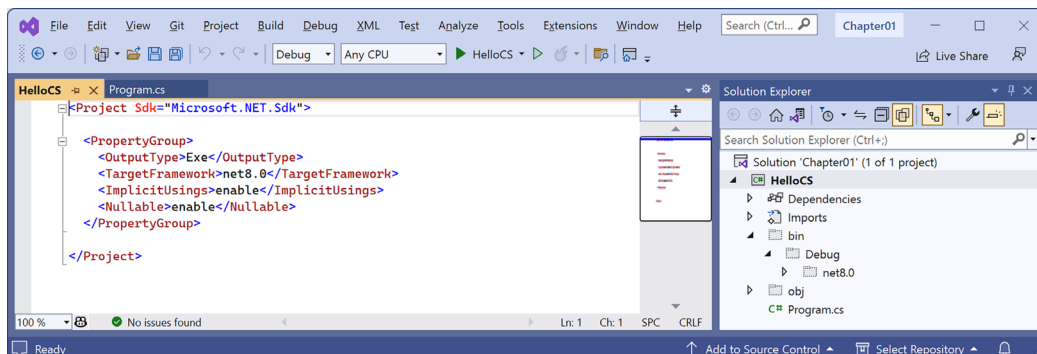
File Edit View Git Project Build Debug XML Test Analyze Tools Extensions Window Help Search (Ctrl... Chapter01

Debug Any CPU HelloCS Live Share

HelloCS Program.cs

<Project Sdk="Microsoft.NET.Sdk">

<PropertyGroup>
<OutputType>Exe</OutputType>
<TargetFramework>net8.0</TargetFramework>
<ImplicitUsings>enable</ImplicitUsings>
<Nullable>enable</Nullable>
</PropertyGroup>

</Project>

100 % No issues found Ln: 1 Ch: 1 SPC CRLF

Solution Explorer

Search Solution Explorer (Ctrl+;)

Solution 'Chapter01' (1 of 1 project)
HelloCS
Dependencies
Imports
bin
Debug
net8.0
obj
Program.cs

Ready Add to Source Control Select Repository